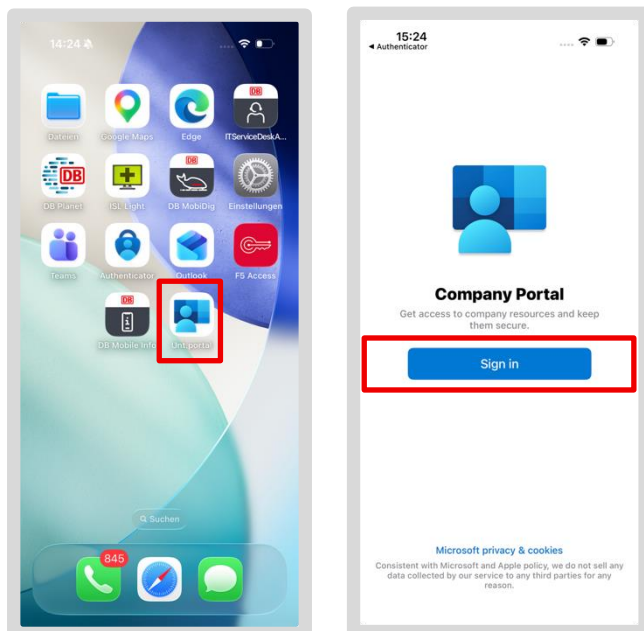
14:24

DB

Dateien

Google Maps

Edge

ITServiceDeskA...

DB

DB

DB Planet

ISL Light

DB MobiDig

Einstellungen

Teams

Authenticator

Outlook

F5 Access

DB

DB Mobile Info

Unt.portal

Suchen

845

15:24
◄ Authenticator

Company Portal

Get access to company resources and keep them secure.

Sign in

Microsoft privacy & cookies

Consistent with Microsoft and Apple policy, we do not sell any data collected by our service to any third parties for any reason.